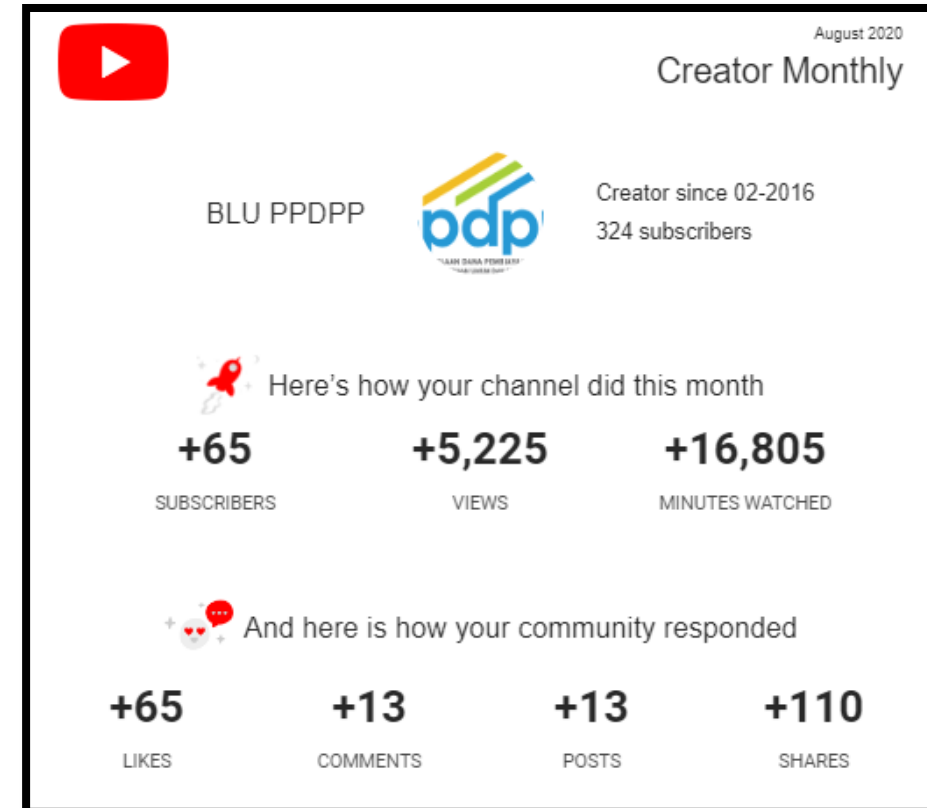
August 2020
Creator Monthly

BLU PPDPP

pdp
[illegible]

Creator since 02-2016
324 subscribers

Here's how your channel did this month

+65
SUBSCRIBERS

+5,225
VIEWS

+16,805
MINUTES WATCHED

And here is how your community responded

+65
LIKES

+13
COMMENTS

+13
POSTS

+110
SHARES